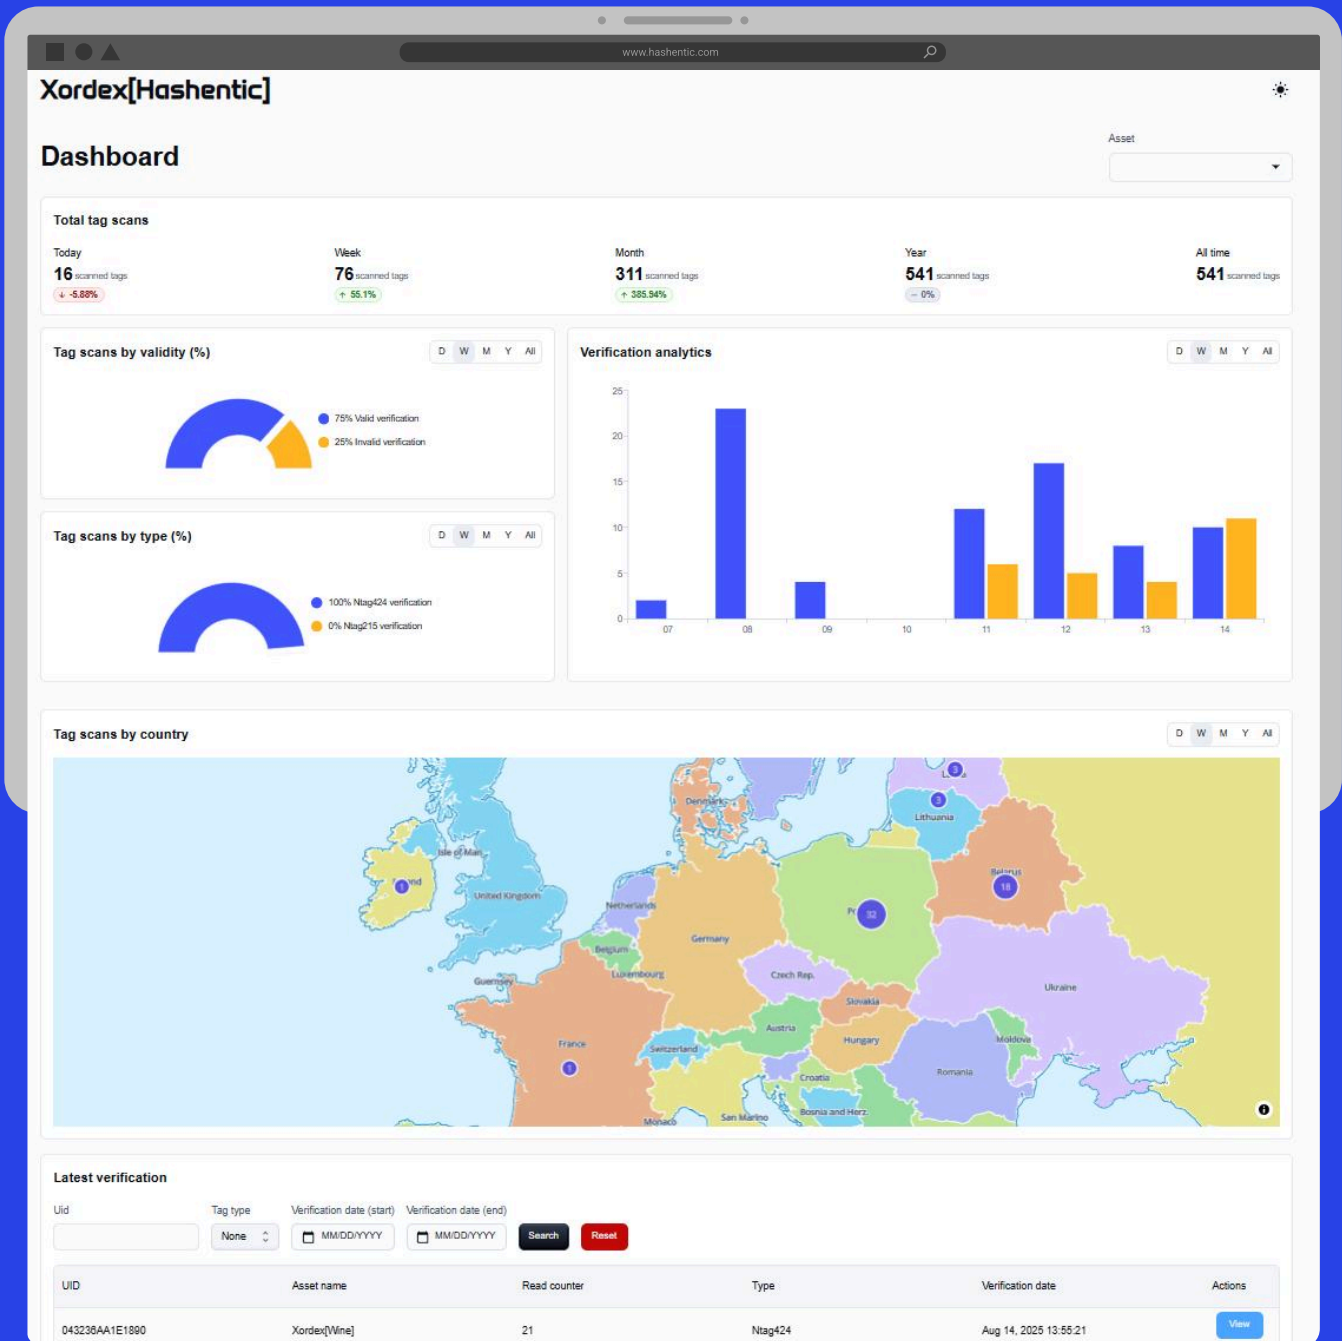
www.hashentic.com

Xordex[Hashentic]

Dashboard

Asset

Total tag scans

Today
16 scanned tags
↓ -5.88%

Week
76 scanned tags
↑ 55.1%

Month
311 scanned tags
↑ 385.94%

Year
541 scanned tags
– 0%

All time
541 scanned tags

Tag scans by validity (%)
D W M Y All
75% Valid verification
25% Invalid verification

Verification analytics
D W M Y All
25
20
15
10
5
0
07 08 09 10 11 12 13 14

Tag scans by type (%)
D W M Y All
100% Ntag424 verification
0% Ntag215 verification

Tag scans by country
D W M Y All
Denmark
Lithuania
Belarus
18
Isle of Man
Ireland
1
United Kingdom
Netherlands
Germany
Po
32
Belgium
Luxembourg
Czech Rep.
Slovakia
Ukraine
Guernsey
Austria
Hungary
Moldova
France
1
Switzerland
Romania
Croatia
San Marino
Bosnia and Herz.
Monaco
3
3

Latest verification

Uid
Tag type
None
Verification date (start)
MM/DD/YYYY
Verification date (end)
MM/DD/YYYY
Search
Reset

| UID | Asset name | Read counter | Type | Verification date | Actions |
|---|---|---|---|---|---|
| 043236AA1E1890 | Xordex[Wine] | 21 | Ntag424 | Aug 14, 2025 13:55:21 | View |